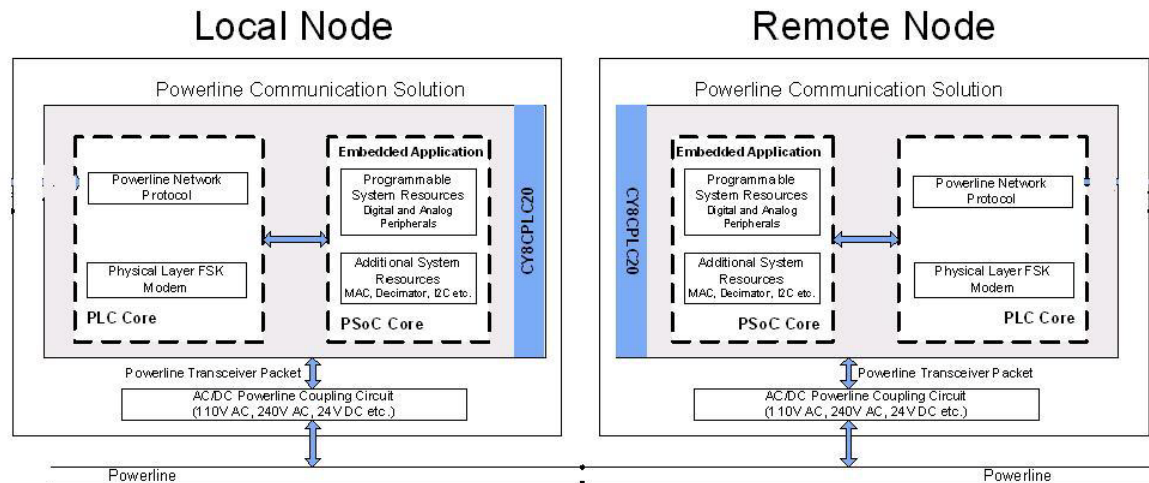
Local Node

Powerline Communication Solution

Powerline Network Protocol

Physical Layer FSK Modem

PLC Core

Embedded Application

Programmable System Resources
Digital and Analog Peripherals

Additional System Resources
MAC, Decimator, I2C etc.

PSoC Core

CY8CPLC20

Powerline Transceiver Packet

AC/DC Powerline Coupling Circuit
(110V AC, 240V AC, 24V DC etc.)

Powerline

Remote Node

Powerline Communication Solution

CY8CPLC20

Embedded Application

Programmable System Resources
Digital and Analog Peripherals

Additional System Resources
MAC, Decimator, I2C etc.

PSoC Core

Powerline Network Protocol

Physical Layer FSK Modem

PLC Core

Powerline Transceiver Packet

AC/DC Powerline Coupling Circuit
(110V AC, 240V AC, 24V DC etc.)

Powerline